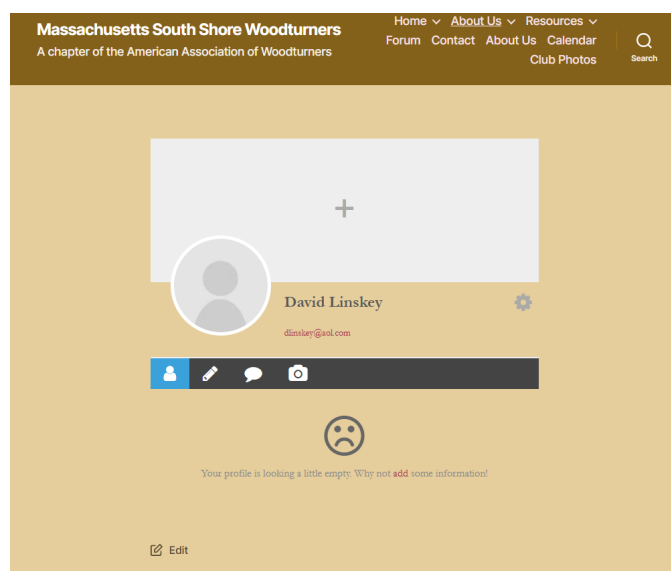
Massachusetts South Shore Woodturners
A chapter of the American Association of Woodturners

Home About Us Resources
Forum Contact About Us Calendar
Club Photos

Search

+

David Linskey

dlinskey@aol.com

☹

Your profile is looking a little empty. Why not add some information!

Edit